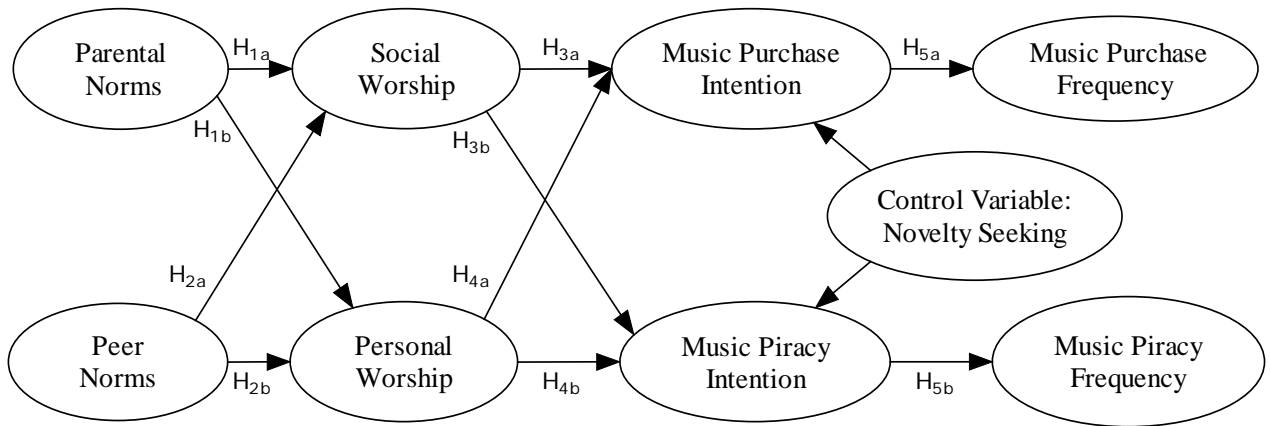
Parental Norms

$H_{1a}$

Social Worship

$H_{3a}$

Music Purchase Intention

$H_{5a}$

Music Purchase Frequency

$H_{1b}$

$H_{3b}$

Control Variable: Novelty Seeking

$H_{2a}$

$H_{4a}$

Peer Norms

$H_{2b}$

Personal Worship

$H_{4b}$

Music Piracy Intention

$H_{5b}$

Music Piracy Frequency